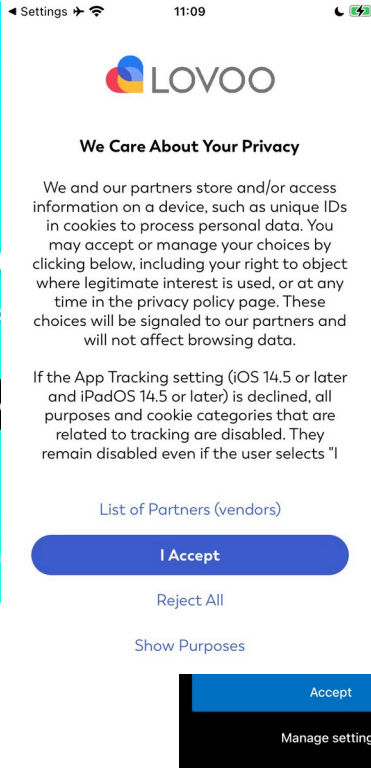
◄ Settings

11:09

LOVOO

We Care About Your Privacy

We and our partners store and/or access information on a device, such as unique IDs in cookies to process personal data. You may accept or manage your choices by clicking below, including your right to object where legitimate interest is used, or at any time in the privacy policy page. These choices will be signaled to our partners and will not affect browsing data.

If the App Tracking setting (iOS 14.5 or later and iPadOS 14.5 or later) is declined, all purposes and cookie categories that are related to tracking are disabled. They remain disabled even if the user selects "I

List of Partners (vendors)

I Accept

Reject All

Show Purposes

Accept

Manage setting